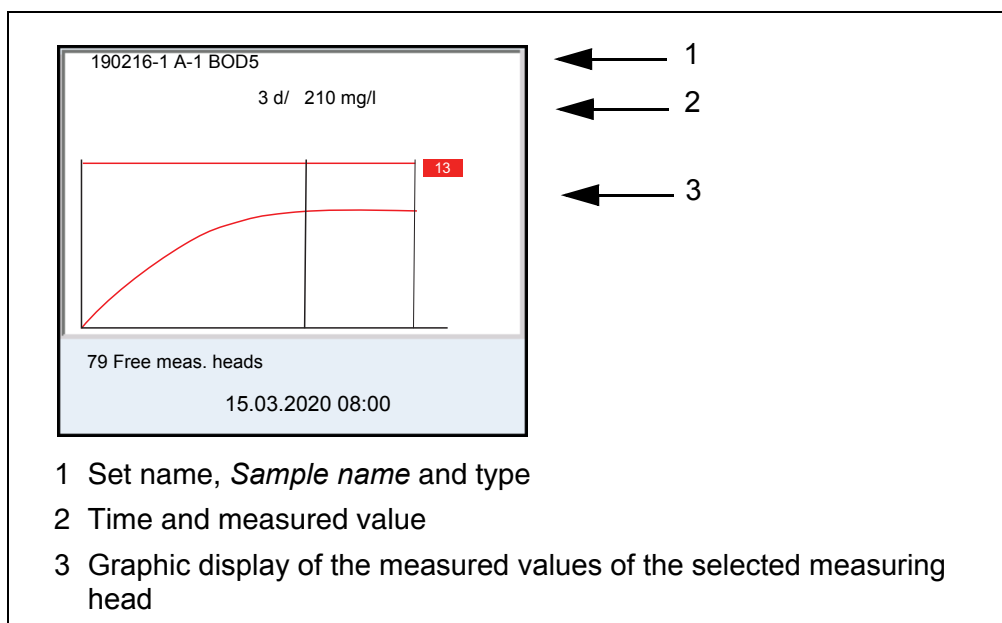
190216-1 A-1 BOD5

3 d/ 210 mg/l

13

79 Free meas. heads

15.03.2020 08:00

1

2

3

1 Set name, *Sample name* and type

2 Time and measured value

3 Graphic display of the measured values of the selected measuring head